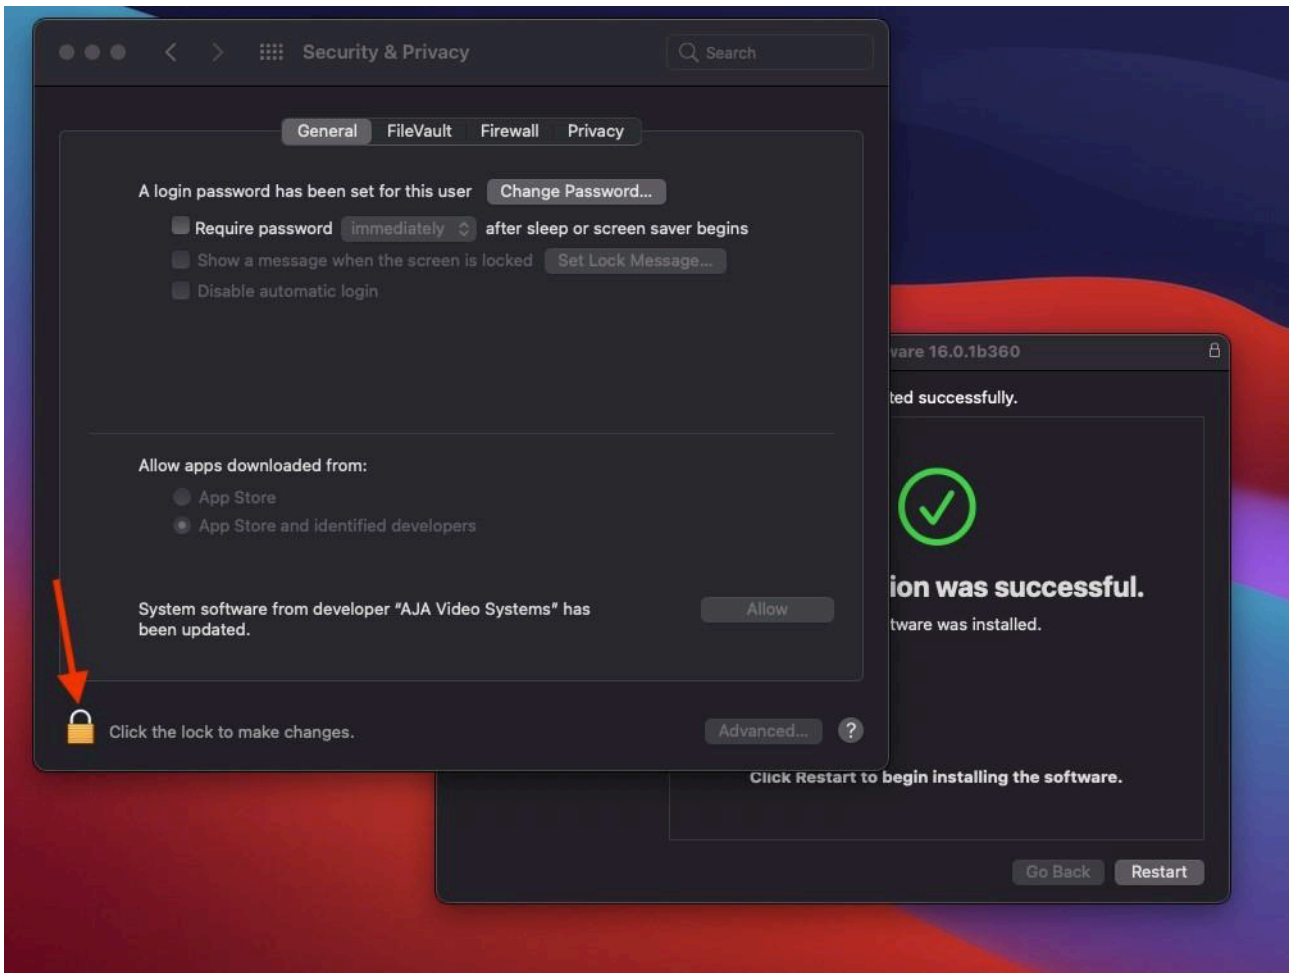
Security & Privacy

Search

General FileVault Firewall Privacy

A login password has been set for this user Change Password...

Require password immediately after sleep or screen saver begins

Show a message when the screen is locked Set Lock Message...

Disable automatic login

Allow apps downloaded from:

App Store

App Store and identified developers

System software from developer "AJA Video Systems" has been updated.

Allow

Click the lock to make changes.

Advanced...

?

vare 16.0.1b360

ted successfully.

ion was successful.

tware was installed.

Click Restart to begin installing the software.

Go Back Restart